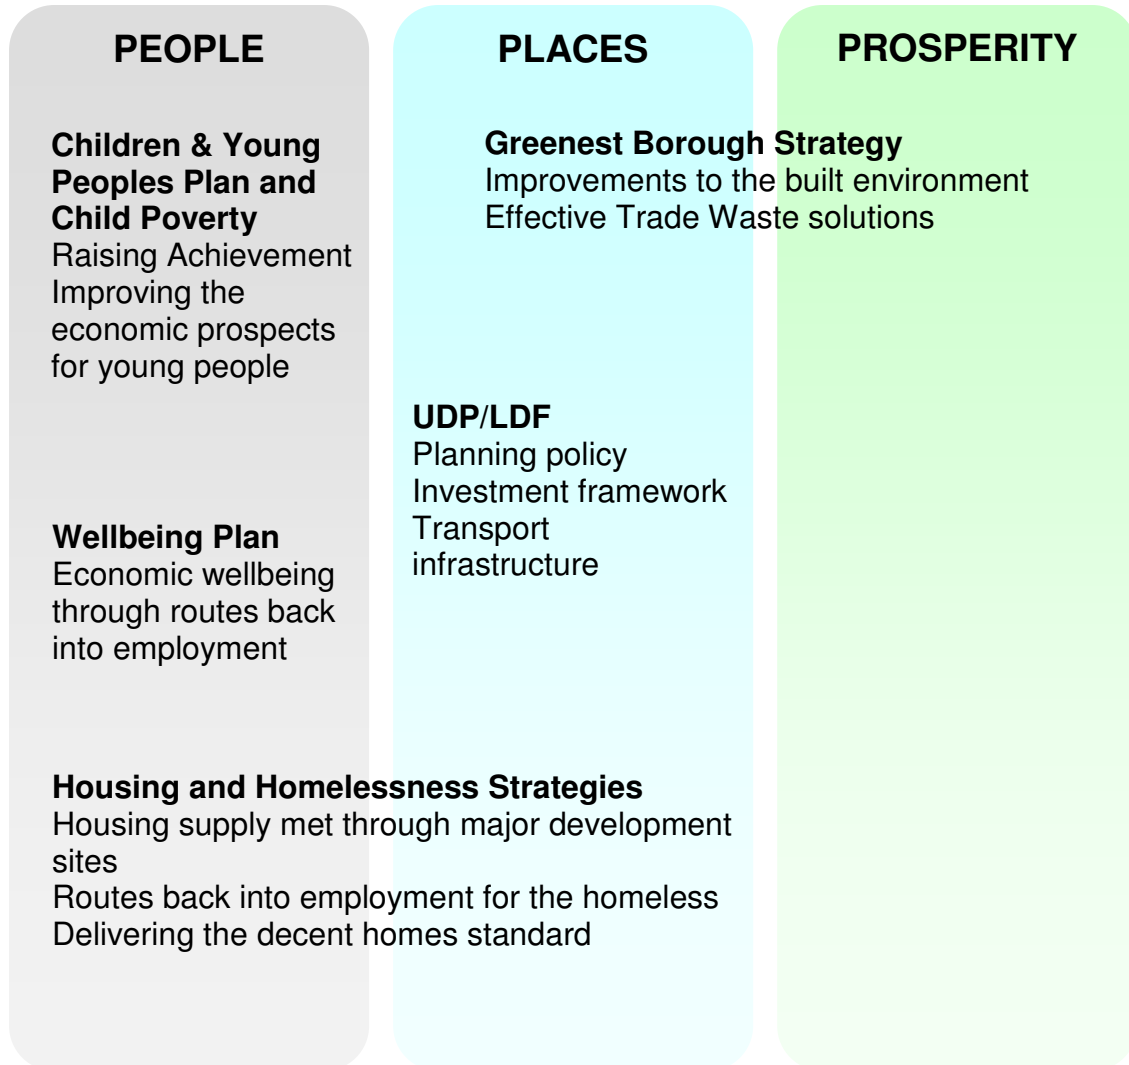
PEOPLE

PLACES

PROSPERITY

Greenest Borough Strategy
Improvements to the built environment
Effective Trade Waste solutions

Children & Young Peoples Plan and Child Poverty
Raising Achievement
Improving the economic prospects for young people

UDP/LDF
Planning policy
Investment framework
Transport infrastructure

Wellbeing Plan
Economic wellbeing through routes back into employment

Housing and Homelessness Strategies
Housing supply met through major development sites
Routes back into employment for the homeless
Delivering the decent homes standard